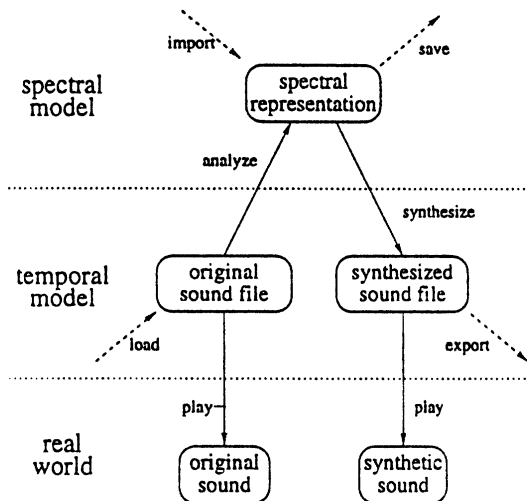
import

save

spectral model

spectral representation

analyze

synthesize

temporal model

original sound file

synthesized sound file

load

export

play

play

real world

original sound

synthetic sound